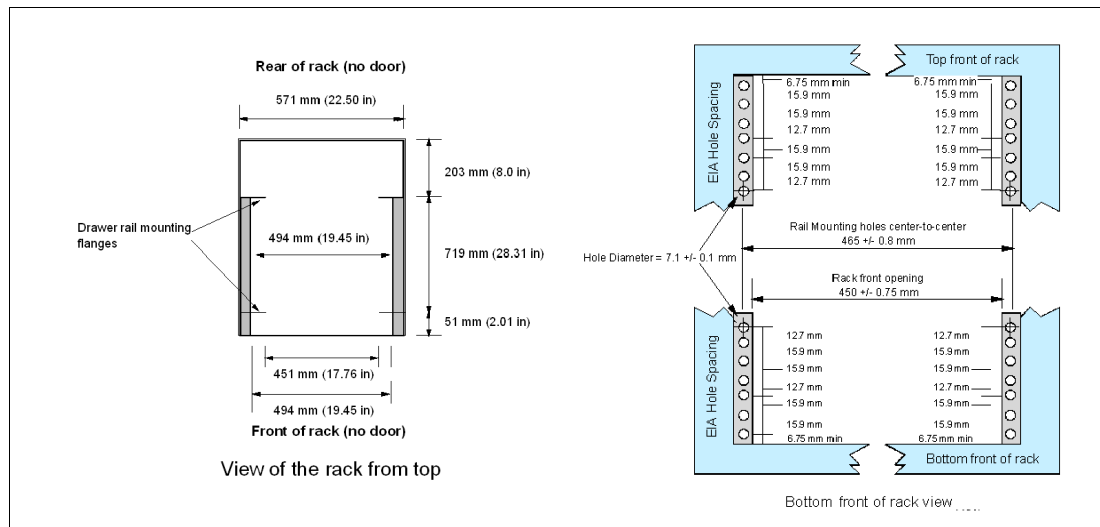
Rear of rack (no door)

571 mm (22.50 in)

203 mm (8.0 in)

Drawer rail mounting flanges

494 mm (19.45 in)

719 mm (28.31 in)

51 mm (2.01 in)

451 mm (17.76 in)

494 mm (19.45 in)

Front of rack (no door)

View of the rack from top

Top front of rack

EIA Hole Spacing

6.75 mm min
15.9 mm
15.9 mm
12.7 mm
15.9 mm
15.9 mm
12.7 mm

6.75 mm min
15.9 mm
15.9 mm
12.7 mm
15.9 mm
15.9 mm
12.7 mm

Rail Mounting holes center-to-center
465 +/- 0.8 mm

Hole Diameter = 7.1 +/- 0.1 mm

Rack front opening
450 +/- 0.75 mm

EIA Hole Spacing

12.7 mm
15.9 mm
15.9 mm
12.7 mm
15.9 mm
15.9 mm
6.75 mm min

12.7 mm
15.9 mm
15.9 mm
12.7 mm
15.9 mm
15.9 mm
6.75 mm min

Bottom front of rack

Bottom front of rack view